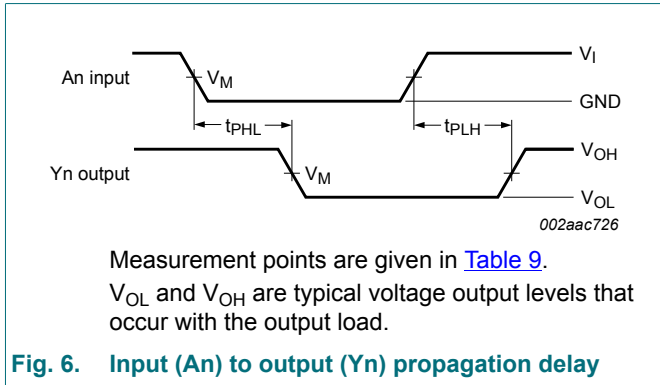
An input

$V_M$

$V_I$

GND

$t_{PHL}$

$t_{PLH}$

Yn output

$V_M$

$V_{OH}$

$V_{OL}$

002aac726

Measurement points are given in Table 9.

$V_{OL}$ and $V_{OH}$ are typical voltage output levels that occur with the output load.

Fig. 6. Input (An) to output (Yn) propagation delay